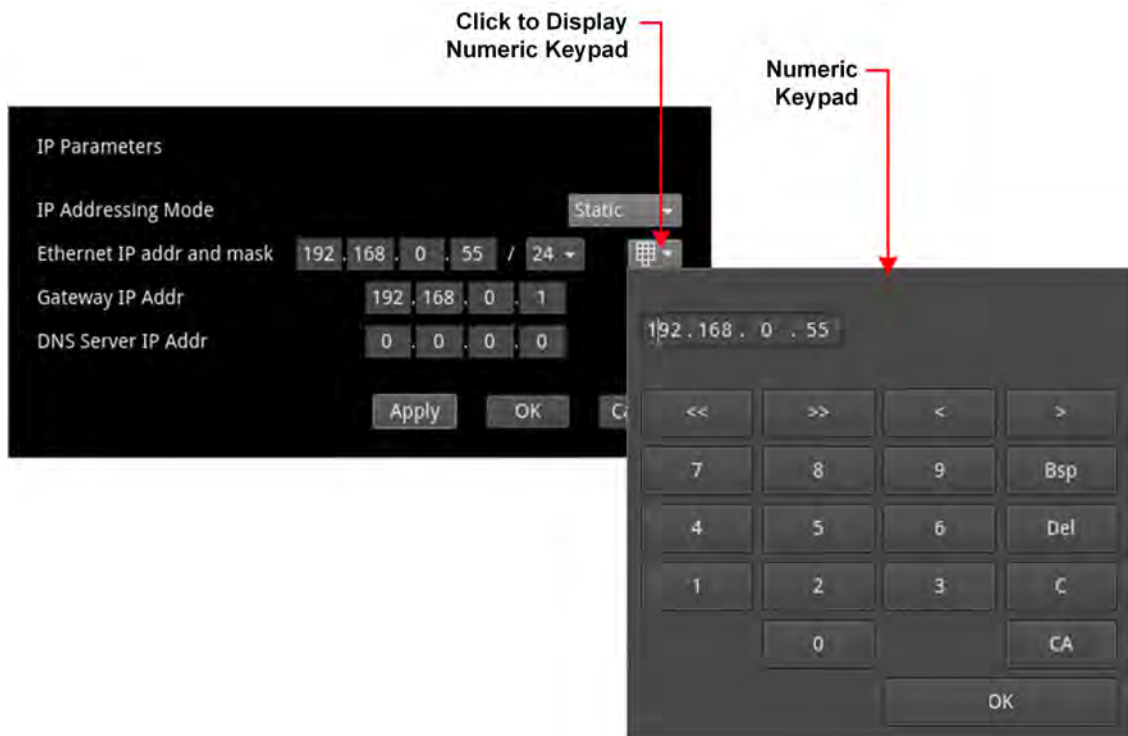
Click to Display Numeric Keypad

Numeric Keypad

IP Parameters

IP Addressing Mode Static

Ethernet IP addr and mask 192 . 168 . 0 . 55 / 24

Gateway IP Addr 192 . 168 . 0 . 1

DNS Server IP Addr 0 . 0 . 0 . 0

Apply OK Ca

192 . 168 . 0 . 55

| << | >> | < | > |
|---|---|---|---|
| 7 | 8 | 9 | Bsp |
| 4 | 5 | 6 | Del |
| 1 | 2 | 3 | C |
| | 0 | | CA |

OK